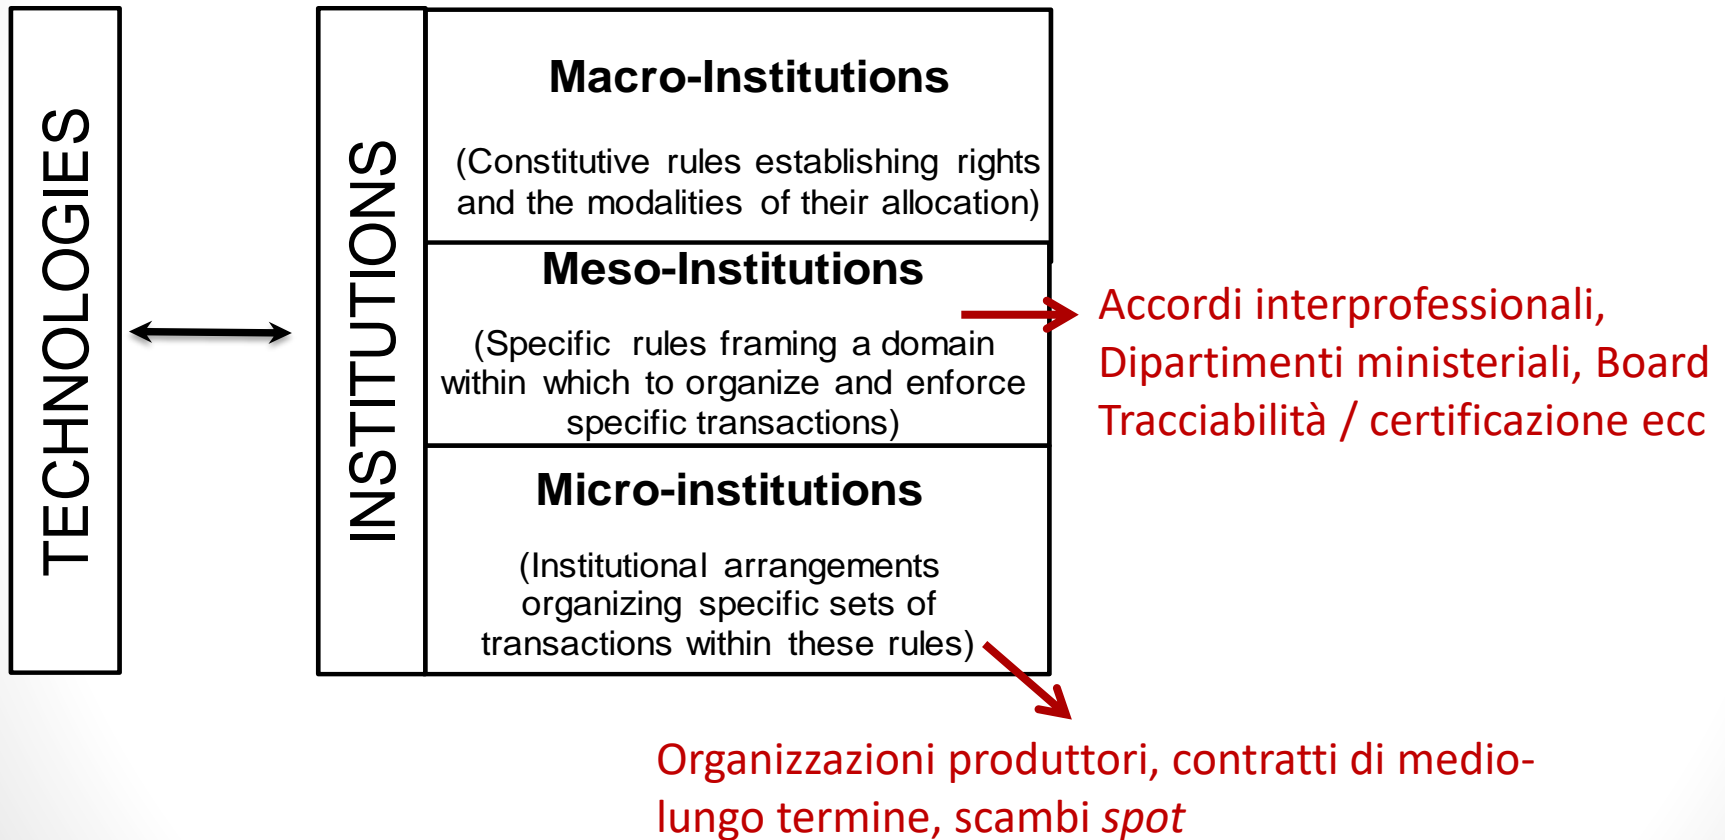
TECHNOLOGIES

INSTITUTIONS

Macro-Institutions

(Constitutive rules establishing rights and the modalities of their allocation)

Meso-Institutions

(Specific rules framing a domain within which to organize and enforce specific transactions)

Micro-institutions

(Institutional arrangements organizing specific sets of transactions within these rules)

Accordi interprofessionali, Dipartimenti ministeriali, Board Tracciabilità / certificazione ecc

Organizzazioni produttori, contratti di medio-lungo termine, scambi spot